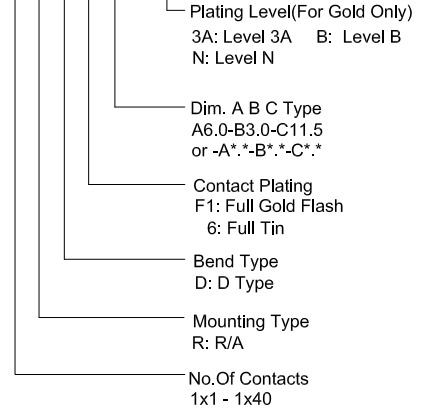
Plating Level(For Gold Only)
3A: Level 3A B: Level B
N: Level N

Dim. A B C Type
A6.0-B3.0-C11.5
or -A*.*-B*.*-C*.*

Contact Plating
F1: Full Gold Flash
6: Full Tin

Bend Type
D: D Type

Mounting Type
R: R/A

No.Of Contacts
1x1 - 1x40